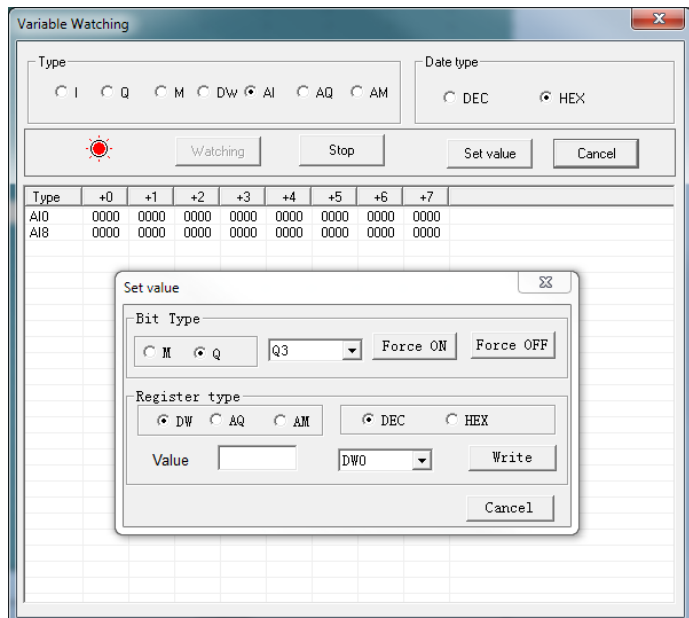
Variable Watching

Type
I Q M DW AI AQ AM

Date type
DEC HEX

Watching Stop Set value Cancel

| Type | +0 | +1 | +2 | +3 | +4 | +5 | +6 | +7 |
|---|---|---|---|---|---|---|---|---|
| AI0 | 0000 | 0000 | 0000 | 0000 | 0000 | 0000 | 0000 | 0000 |
| AI8 | 0000 | 0000 | 0000 | 0000 | 0000 | 0000 | 0000 | 0000 |

Set value

Bit Type
M Q Q3 Force ON Force OFF

Register type
DW AQ AM DEC HEX

Value DW0 Write

Cancel